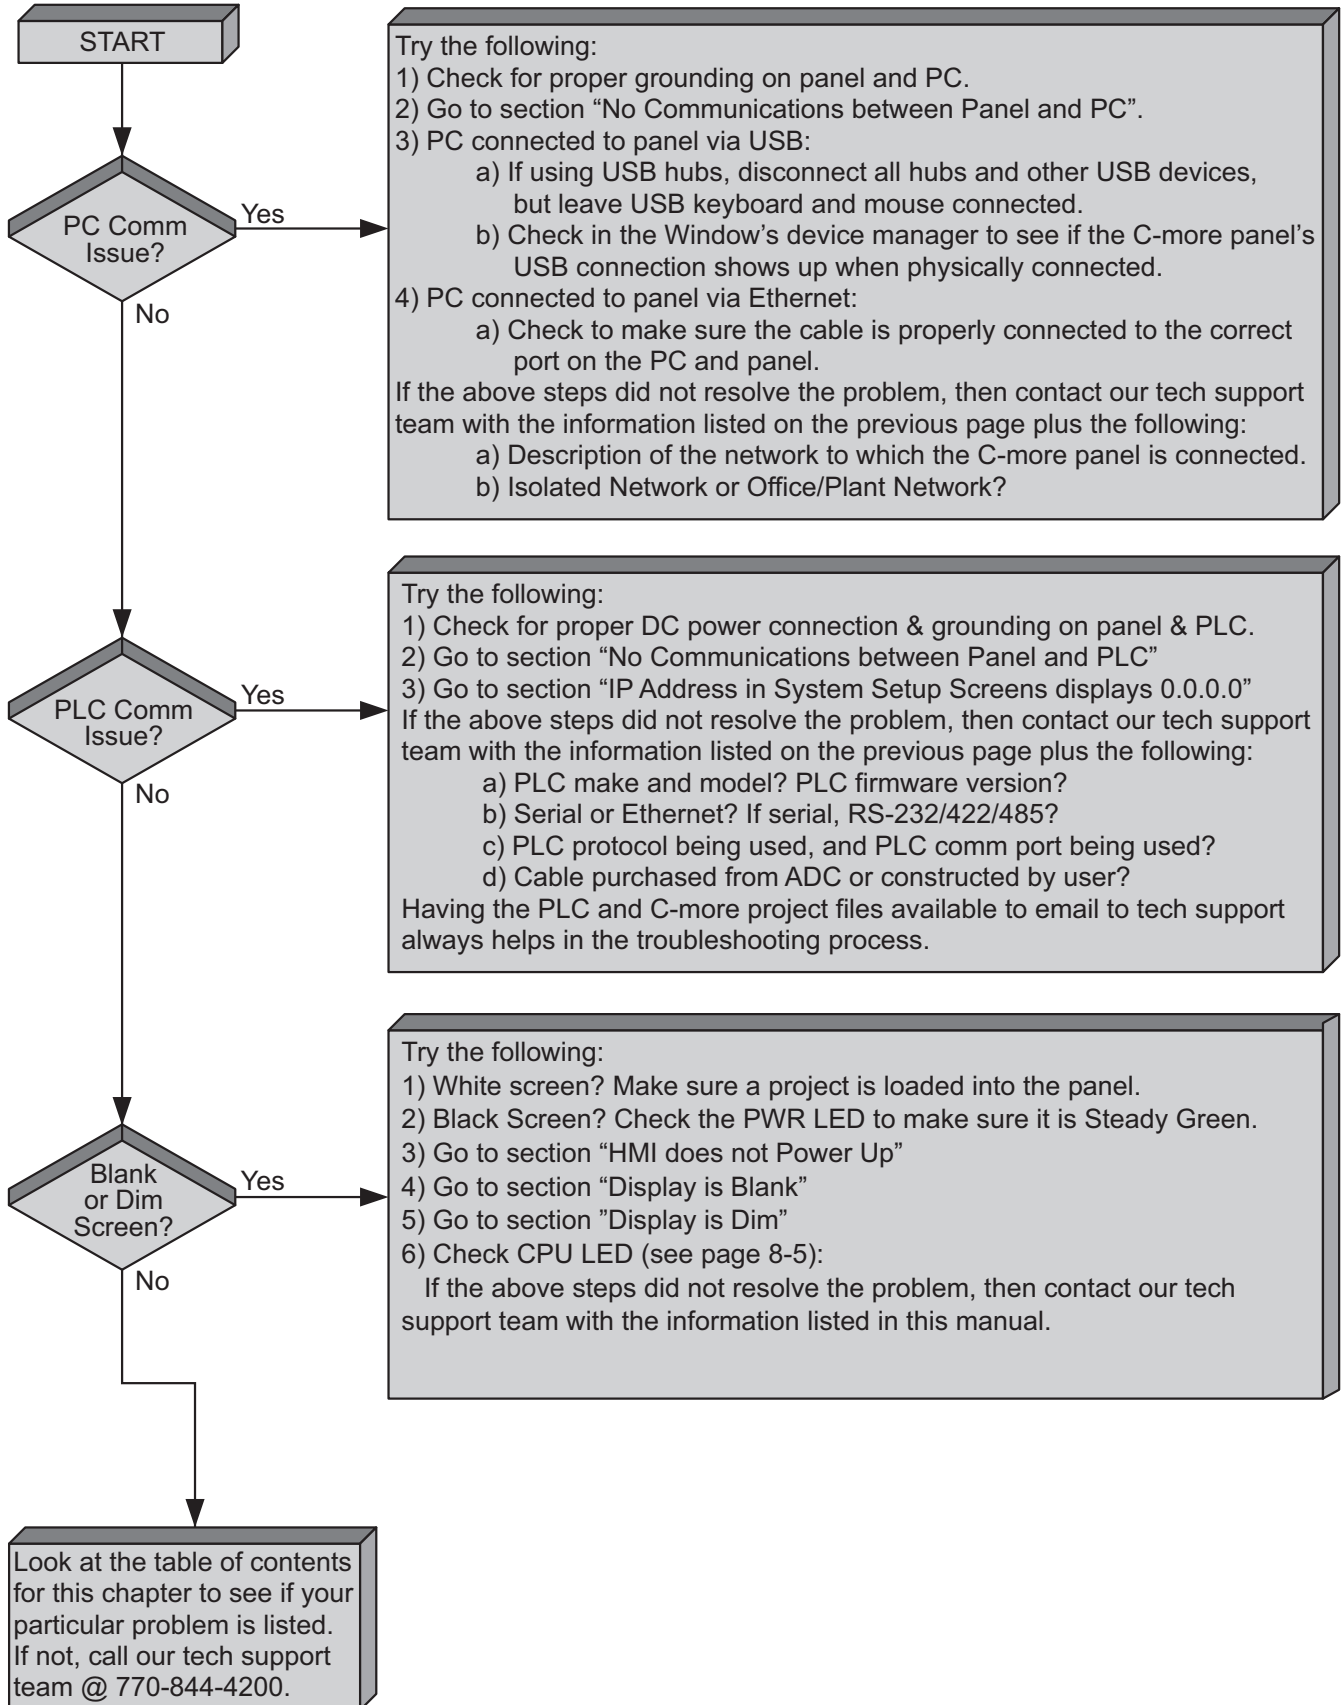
START

PC Comm Issue?

Yes

No

Try the following:
1) Check for proper grounding on panel and PC.
2) Go to section “No Communications between Panel and PC”.
3) PC connected to panel via USB:
a) If using USB hubs, disconnect all hubs and other USB devices, but leave USB keyboard and mouse connected.
b) Check in the Window’s device manager to see if the C-more panel’s USB connection shows up when physically connected.
4) PC connected to panel via Ethernet:
a) Check to make sure the cable is properly connected to the correct port on the PC and panel.
If the above steps did not resolve the problem, then contact our tech support team with the information listed on the previous page plus the following:
a) Description of the network to which the C-more panel is connected.
b) Isolated Network or Office/Plant Network?

PLC Comm Issue?

Yes

No

Try the following:
1) Check for proper DC power connection & grounding on panel & PLC.
2) Go to section “No Communications between Panel and PLC”
3) Go to section “IP Address in System Setup Screens displays 0.0.0.0”
If the above steps did not resolve the problem, then contact our tech support team with the information listed on the previous page plus the following:
a) PLC make and model? PLC firmware version?
b) Serial or Ethernet? If serial, RS-232/422/485?
c) PLC protocol being used, and PLC comm port being used?
d) Cable purchased from ADC or constructed by user?
Having the PLC and C-more project files available to email to tech support always helps in the troubleshooting process.

Blank or Dim Screen?

Yes

No

Try the following:
1) White screen? Make sure a project is loaded into the panel.
2) Black Screen? Check the PWR LED to make sure it is Steady Green.
3) Go to section “HMI does not Power Up”
4) Go to section “Display is Blank”
5) Go to section ”Display is Dim”
6) Check CPU LED (see page 8-5):
If the above steps did not resolve the problem, then contact our tech support team with the information listed in this manual.

Look at the table of contents for this chapter to see if your particular problem is listed. If not, call our tech support team @ 770-844-4200.